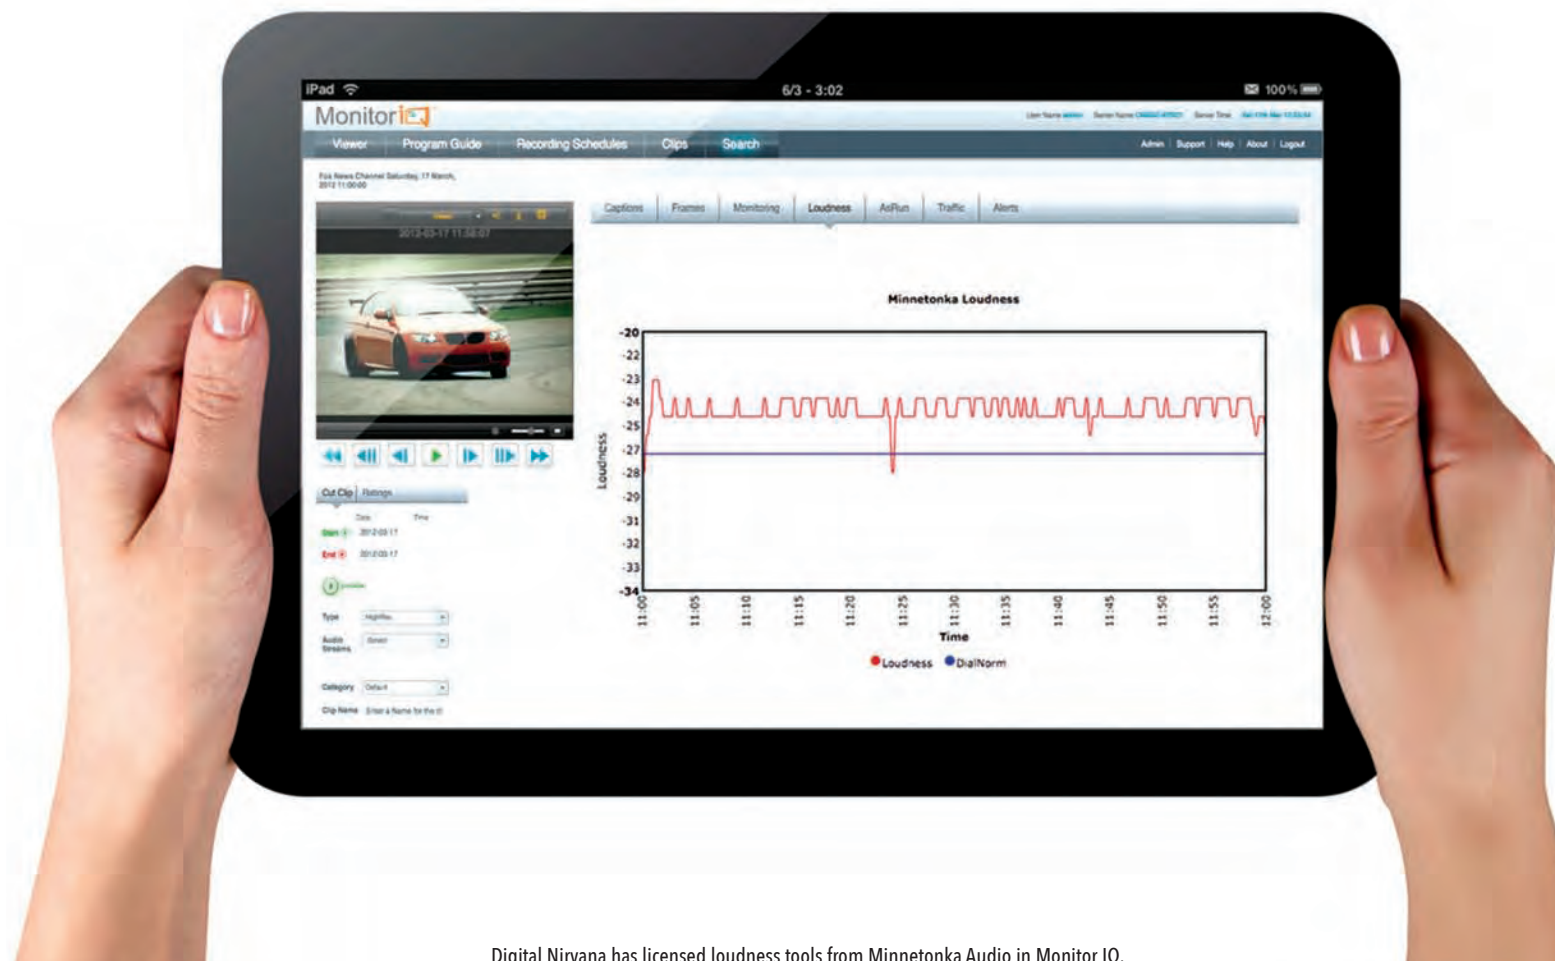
iPad 6/3 - 3:02 100%

MonitorIQ

User Name admin Server Name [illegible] Server Time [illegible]

Viewer Program Guide Recording Schedules Clips Search

Admin | Support | Help | About | Logout

Fox News Channel Saturday, 17 March, 2012 11:00:00

2012-03-17 11:38:07

Captions Frames Monitoring Loudness AsRun Traffic Alerts

Minnetonka Loudness

Loudness

-20
-22
-23
-24
-25
-27
-28
-29
-31
-32
-33
-34

11:00 11:05 11:10 11:15 11:20 11:25 11:30 11:35 11:40 11:45 11:50 11:55 12:00

Time

Loudness DialNorm

Cut Clip Ratings

Date Time

Start 2012-03-17

End 2012-03-17

Type HighRes

Audio Streams Stereo

Category Default

Clip Name Enter a Name for the cl

Digital Nirvana has licensed loudness tools from Minnetonka Audio in Monitor IQ.